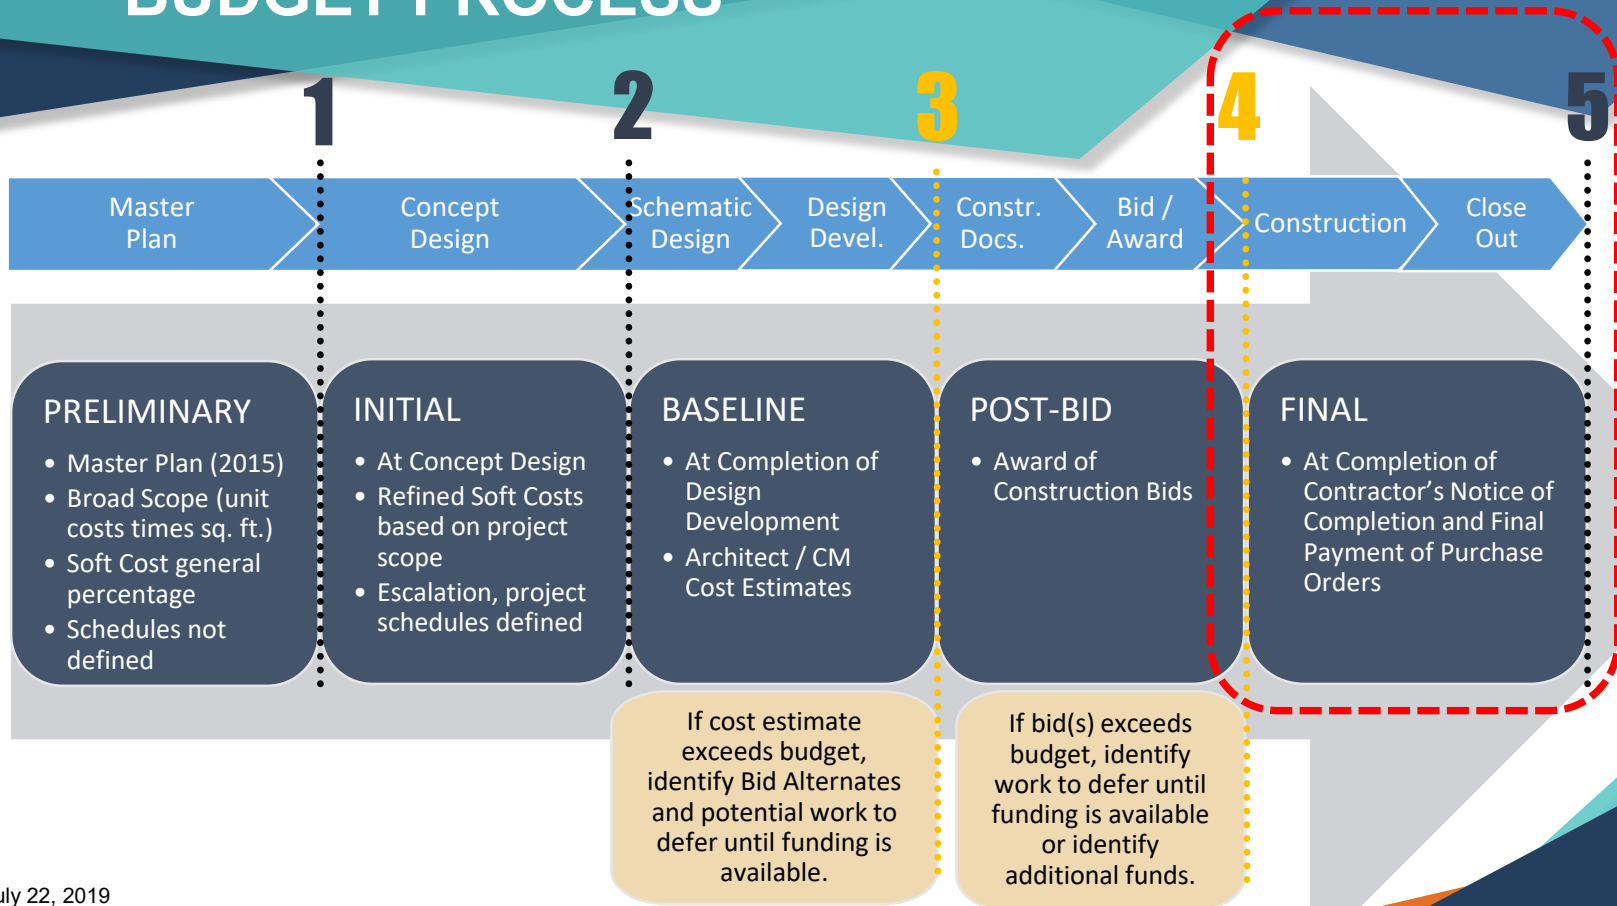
1

2

3

4

5

Master Plan

Concept Design

Schematic Design

Design Devel.

Constr. Docs.

Bid / Award

Construction

Close Out

PRELIMINARY
• Master Plan (2015)
• Broad Scope (unit costs times sq. ft.)
• Soft Cost general percentage
• Schedules not defined

INITIAL
• At Concept Design
• Refined Soft Costs based on project scope
• Escalation, project schedules defined

BASELINE
• At Completion of Design Development
• Architect / CM Cost Estimates

POST-BID
• Award of Construction Bids

FINAL
• At Completion of Contractor's Notice of Completion and Final Payment of Purchase Orders

If cost estimate exceeds budget, identify Bid Alternates and potential work to defer until funding is available.

If bid(s) exceeds budget, identify work to defer until funding is available or identify additional funds.

uly 22, 2019